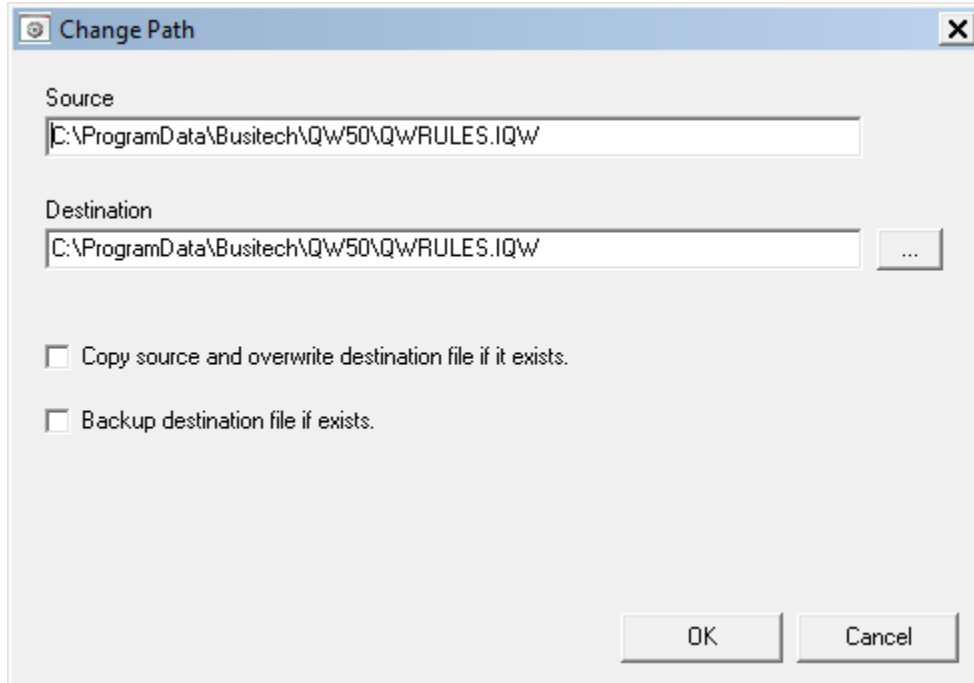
Change Path

Source
C:\ProgramData\Busitech\QW50\QWRULES.IQW

Destination
C:\ProgramData\Busitech\QW50\QWRULES.IQW
...

Copy source and overwrite destination file if it exists.

Backup destination file if exists.

OK
Cancel